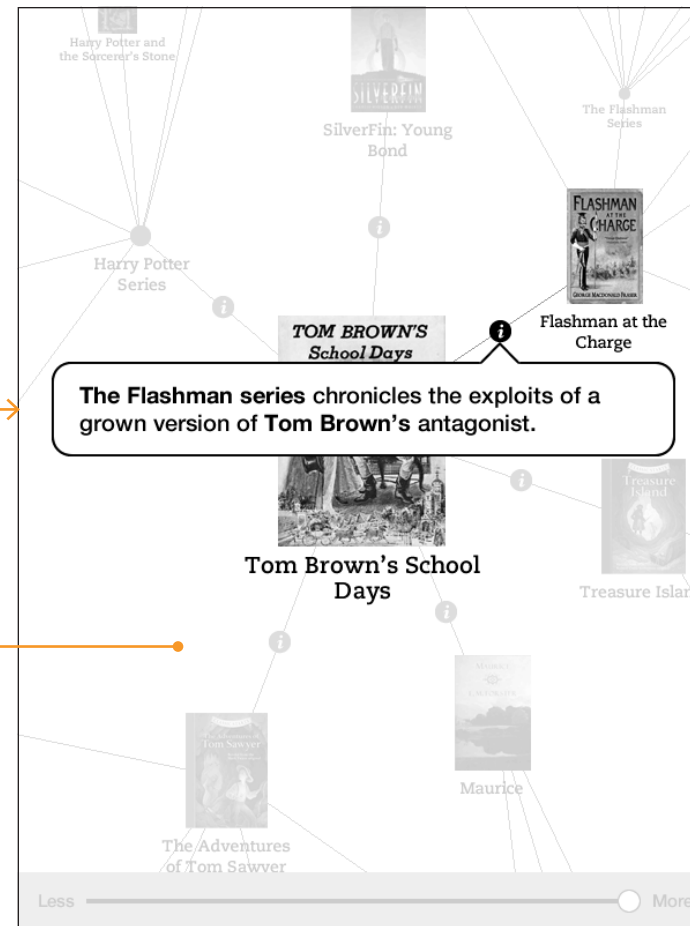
Harry Potter and the Sorcerer's Stone

SilverFin: Young Bond

The Flashman Series

Harry Potter Series

FLASHMAN AT THE CHARGE
GEORGE MACDONALD FRASER

Flashman at the Charge

TOM BROWN'S School Days

The Flashman series chronicles the exploits of a grown version of Tom Brown's antagonist.

Treasure Island

Tom Brown's School Days

Treasure Islan

Maurice

Tom Sawyer

The Adventures of Tom Sawyer

Less

More